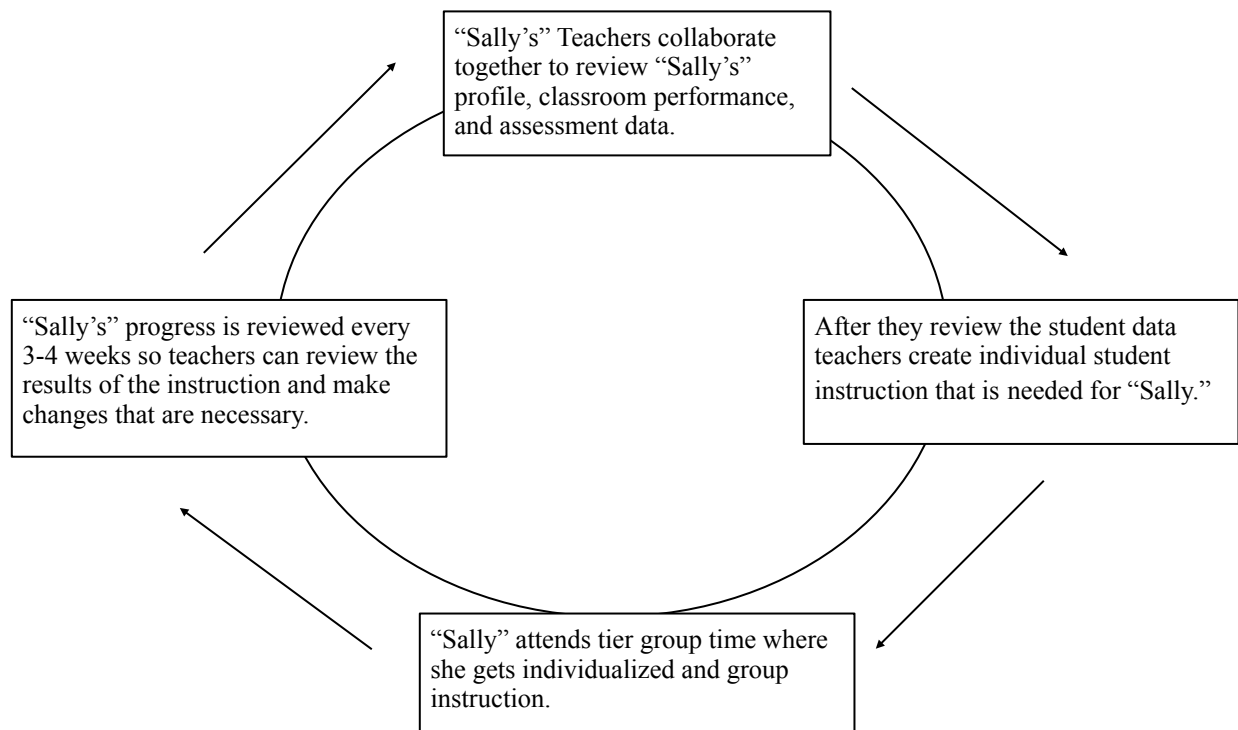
“Sally’s” Teachers collaborate together to review “Sally’s” profile, classroom performance, and assessment data.

After they review the student data teachers create individual student instruction that is needed for “Sally.”

“Sally” attends tier group time where she gets individualized and group instruction.

“Sally’s” progress is reviewed every 3-4 weeks so teachers can review the results of the instruction and make changes that are necessary.